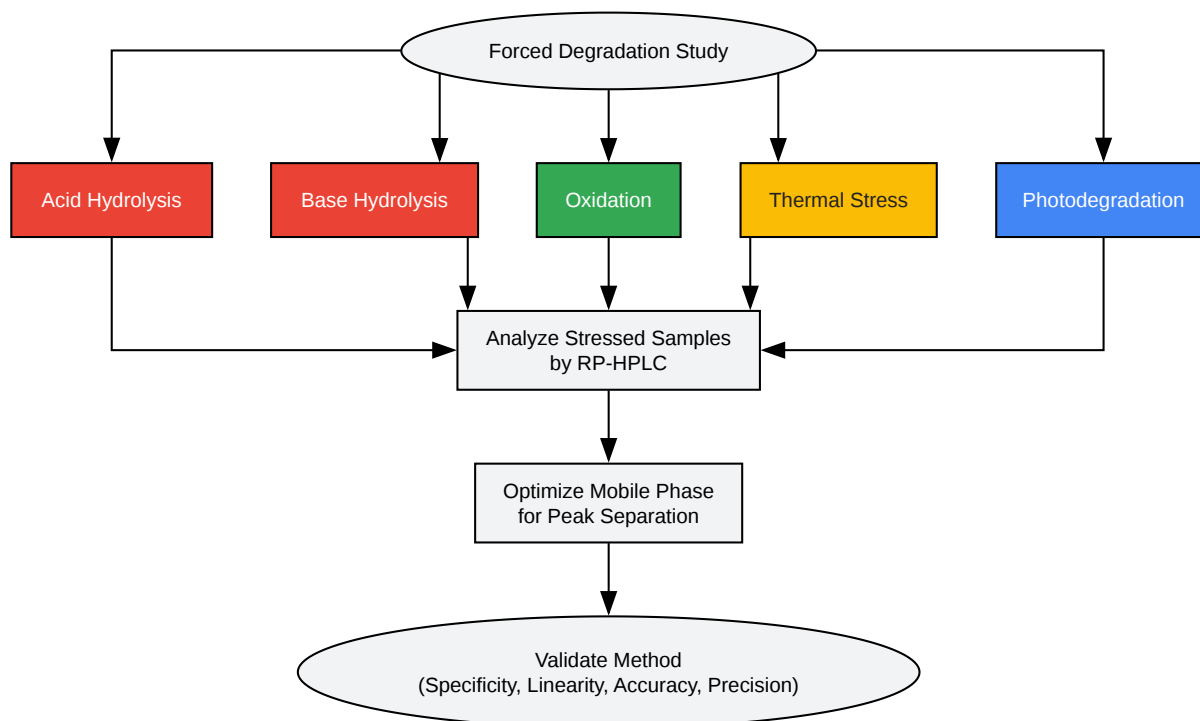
Forced Degradation Study

Acid Hydrolysis

Base Hydrolysis

Oxidation

Thermal Stress

Photodegradation

Analyze Stressed Samples by RP-HPLC

Optimize Mobile Phase for Peak Separation

Validate Method (Specificity, Linearity, Accuracy, Precision)